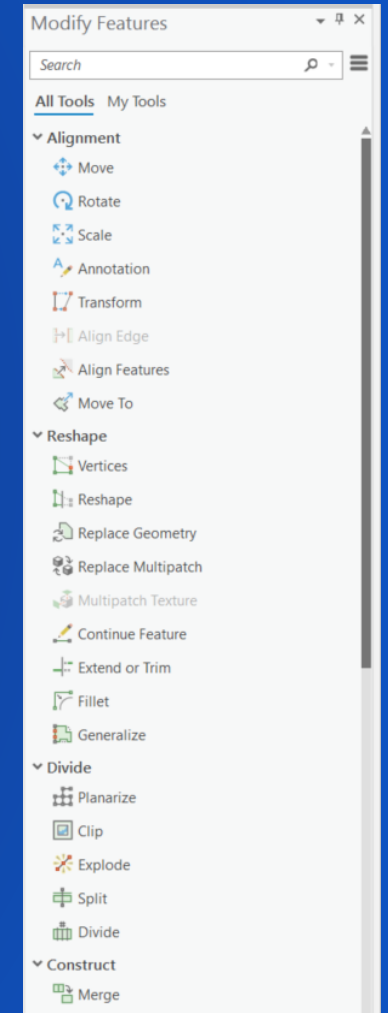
Modify Features

Search

All Tools My Tools

Alignment
Move
Rotate
Scale
Annotation
Transform
Align Edge
Align Features
Move To

Reshape
Vertices
Reshape
Replace Geometry
Replace Multipatch
Multipatch Texture
Continue Feature
Extend or Trim
Fillet
Generalize

Divide
Planarize
Clip
Explode
Split
Divide

Construct
Merge